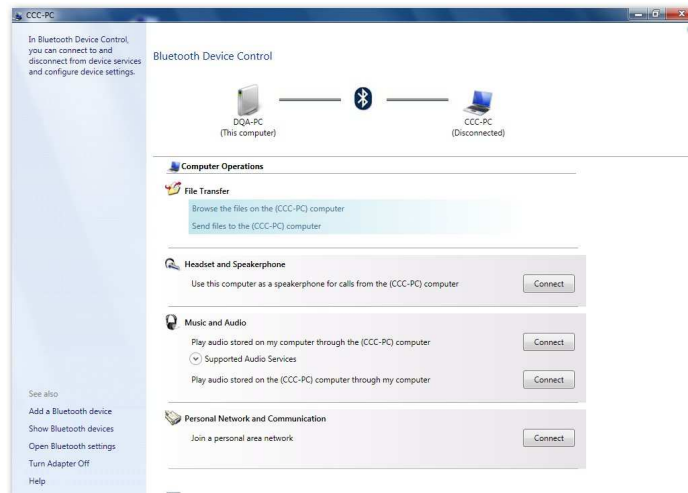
CCC-PC

In Bluetooth Device Control, you can connect to and disconnect from device services and configure device settings.

Bluetooth Device Control

DQA-PC
(This computer)

CCC-PC
(Disconnected)

Computer Operations

File Transfer

Browse the files on the (CCC-PC) computer

Send files to the (CCC-PC) computer

Headset and Speakerphone

Use this computer as a speakerphone for calls from the (CCC-PC) computer

Connect

Music and Audio

Play audio stored on my computer through the (CCC-PC) computer

Connect

Supported Audio Services

Play audio stored on the (CCC-PC) computer through my computer

Connect

Personal Network and Communication

Join a personal area network

Connect

See also

Add a Bluetooth device

Show Bluetooth devices

Open Bluetooth settings

Turn Adapter Off

Help